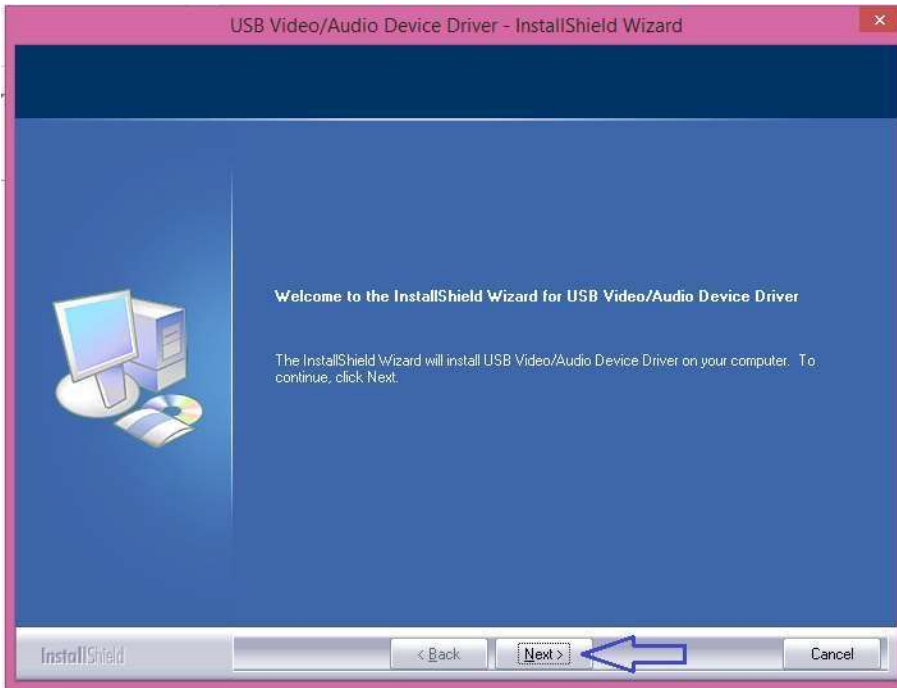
USB Video/Audio Device Driver - InstallShield Wizard

×

Welcome to the InstallShield Wizard for USB Video/Audio Device Driver

The InstallShield Wizard will install USB Video/Audio Device Driver on your computer. To continue, click Next.

InstallShield

< Back

Next >

Cancel